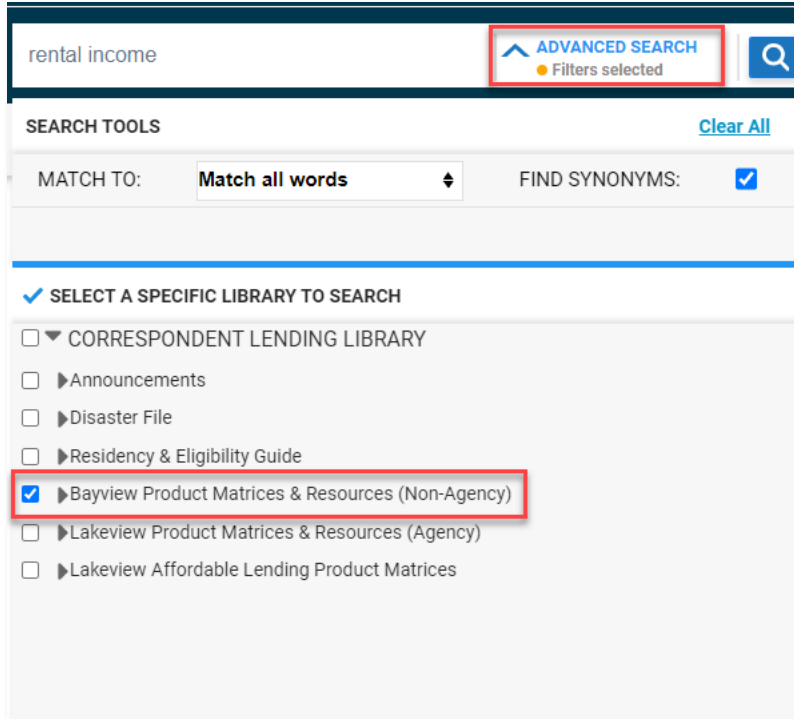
rental income

ADVANCED SEARCH
Filters selected

SEARCH TOOLS

Clear All

MATCH TO: Match all words

FIND SYNONYMS:

SELECT A SPECIFIC LIBRARY TO SEARCH

CORRESPONDENT LENDING LIBRARY

Announcements

Disaster File

Residency & Eligibility Guide

Bayview Product Matrices & Resources (Non-Agency)

Lakeview Product Matrices & Resources (Agency)

Lakeview Affordable Lending Product Matrices